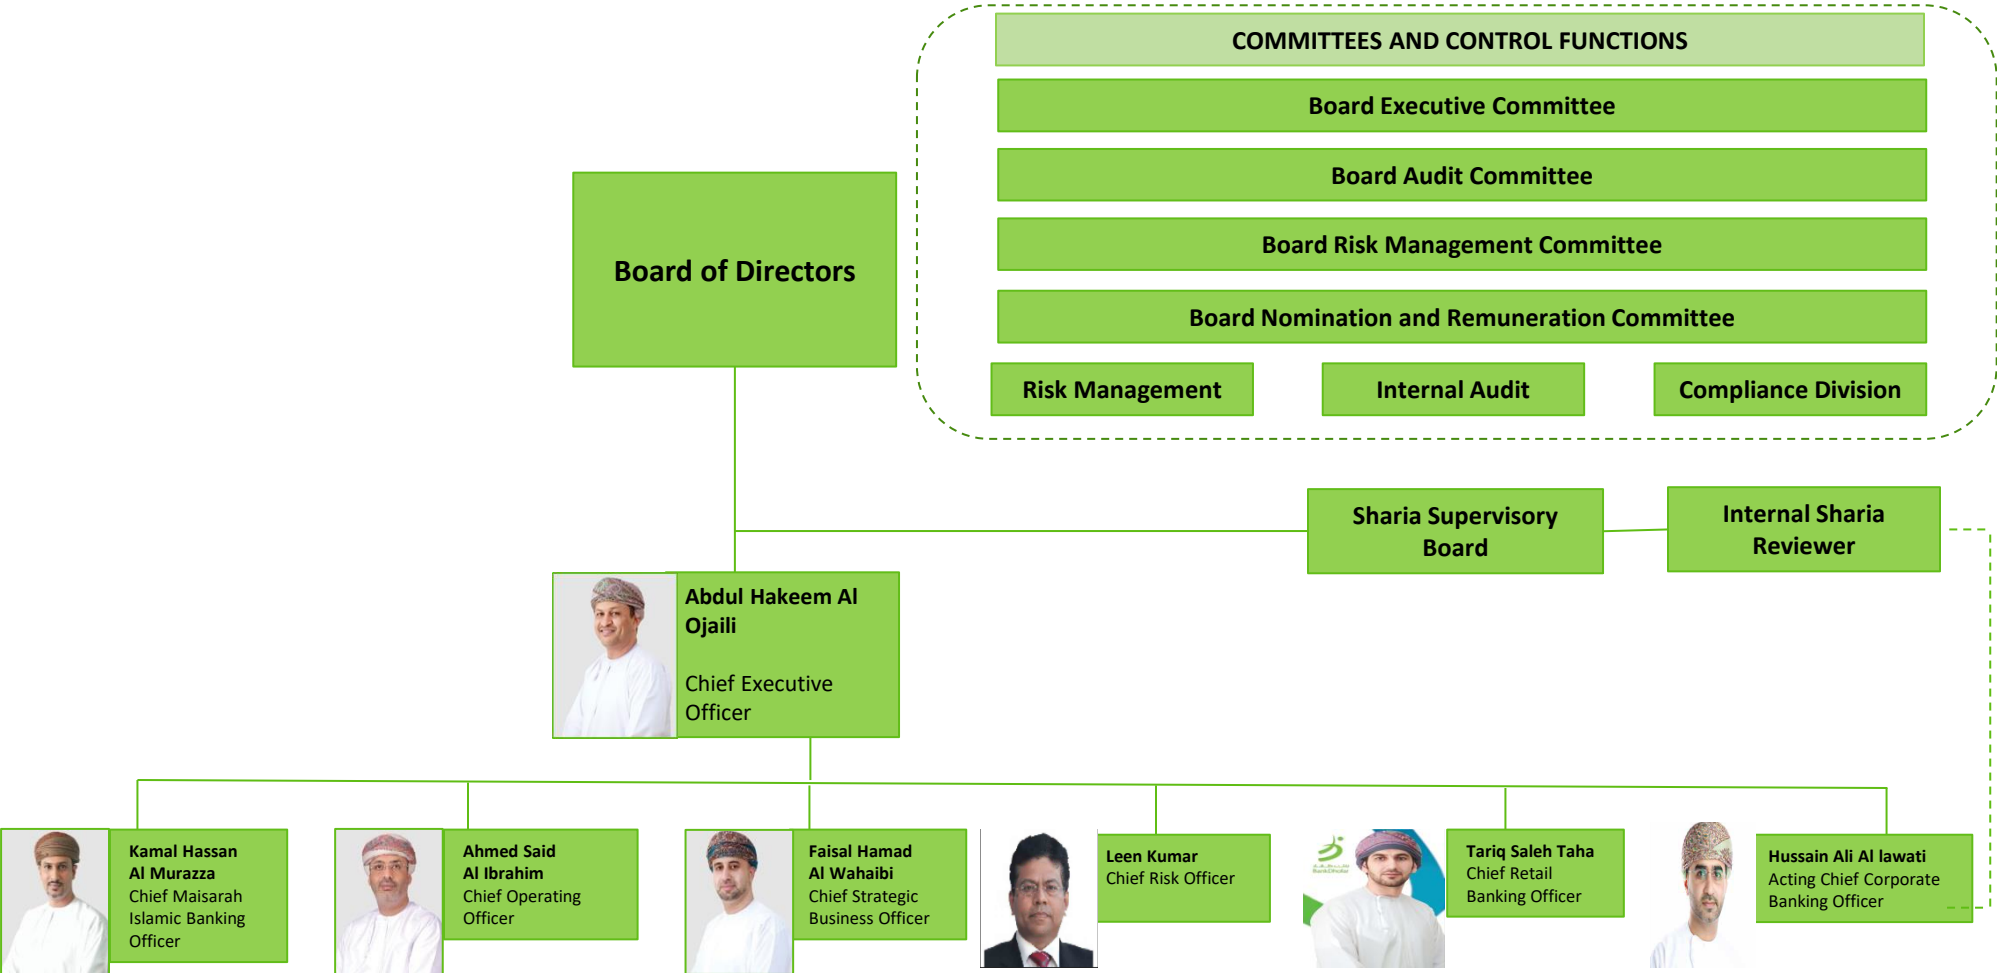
COMMITTEES AND CONTROL FUNCTIONS

Board Executive Committee

Board Audit Committee

Board Risk Management Committee

Board Nomination and Remuneration Committee

Risk Management

Internal Audit

Compliance Division

Board of Directors

Sharia Supervisory Board

Internal Sharia Reviewer

Abdul Hakeem Al Ojaili

Chief Executive Officer

Kamal Hassan Al Murazza
Chief Maisarah Islamic Banking Officer

Ahmed Said Al Ibrahim
Chief Operating Officer

Faisal Hamad Al Wahaibi
Chief Strategic Business Officer

Leen Kumar
Chief Risk Officer

Tariq Saleh Taha
Chief Retail Banking Officer

Hussain Ali Al lawati
Acting Chief Corporate Banking Officer